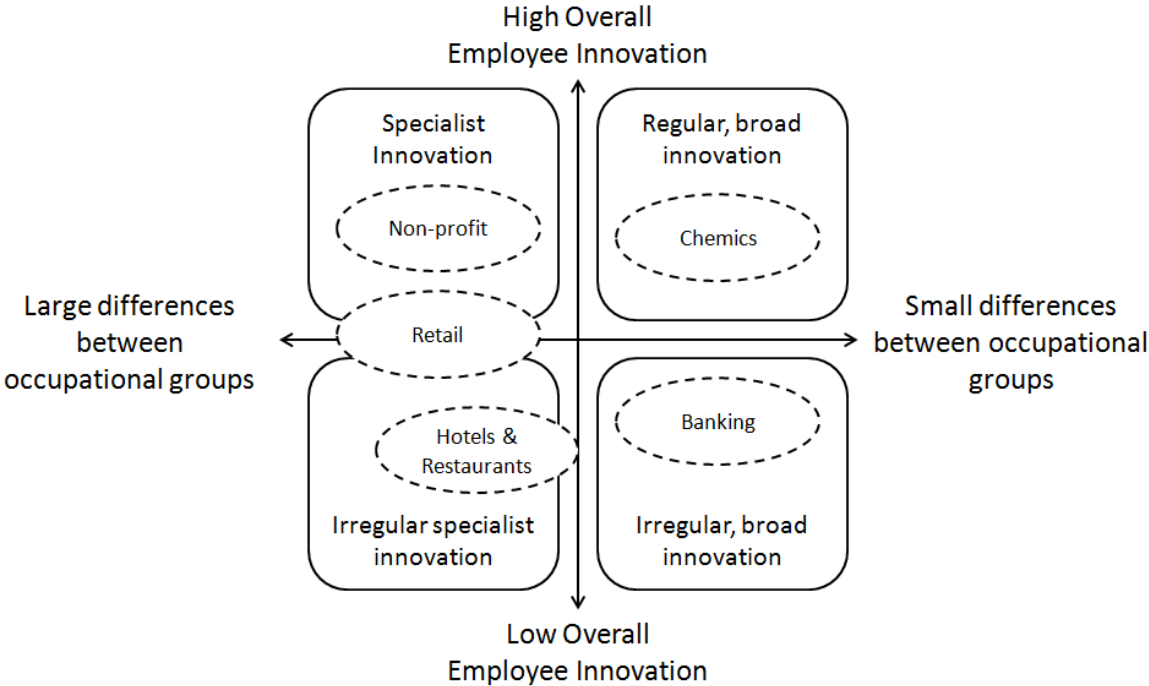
High Overall
Employee Innovation

Specialist
Innovation

Non-profit

Regular, broad
innovation

Chemics

Large differences
between
occupational groups

Retail

Small differences
between occupational
groups

Hotels &
Restaurants

Banking

Irregular specialist
innovation

Irregular, broad
innovation

Low Overall
Employee Innovation